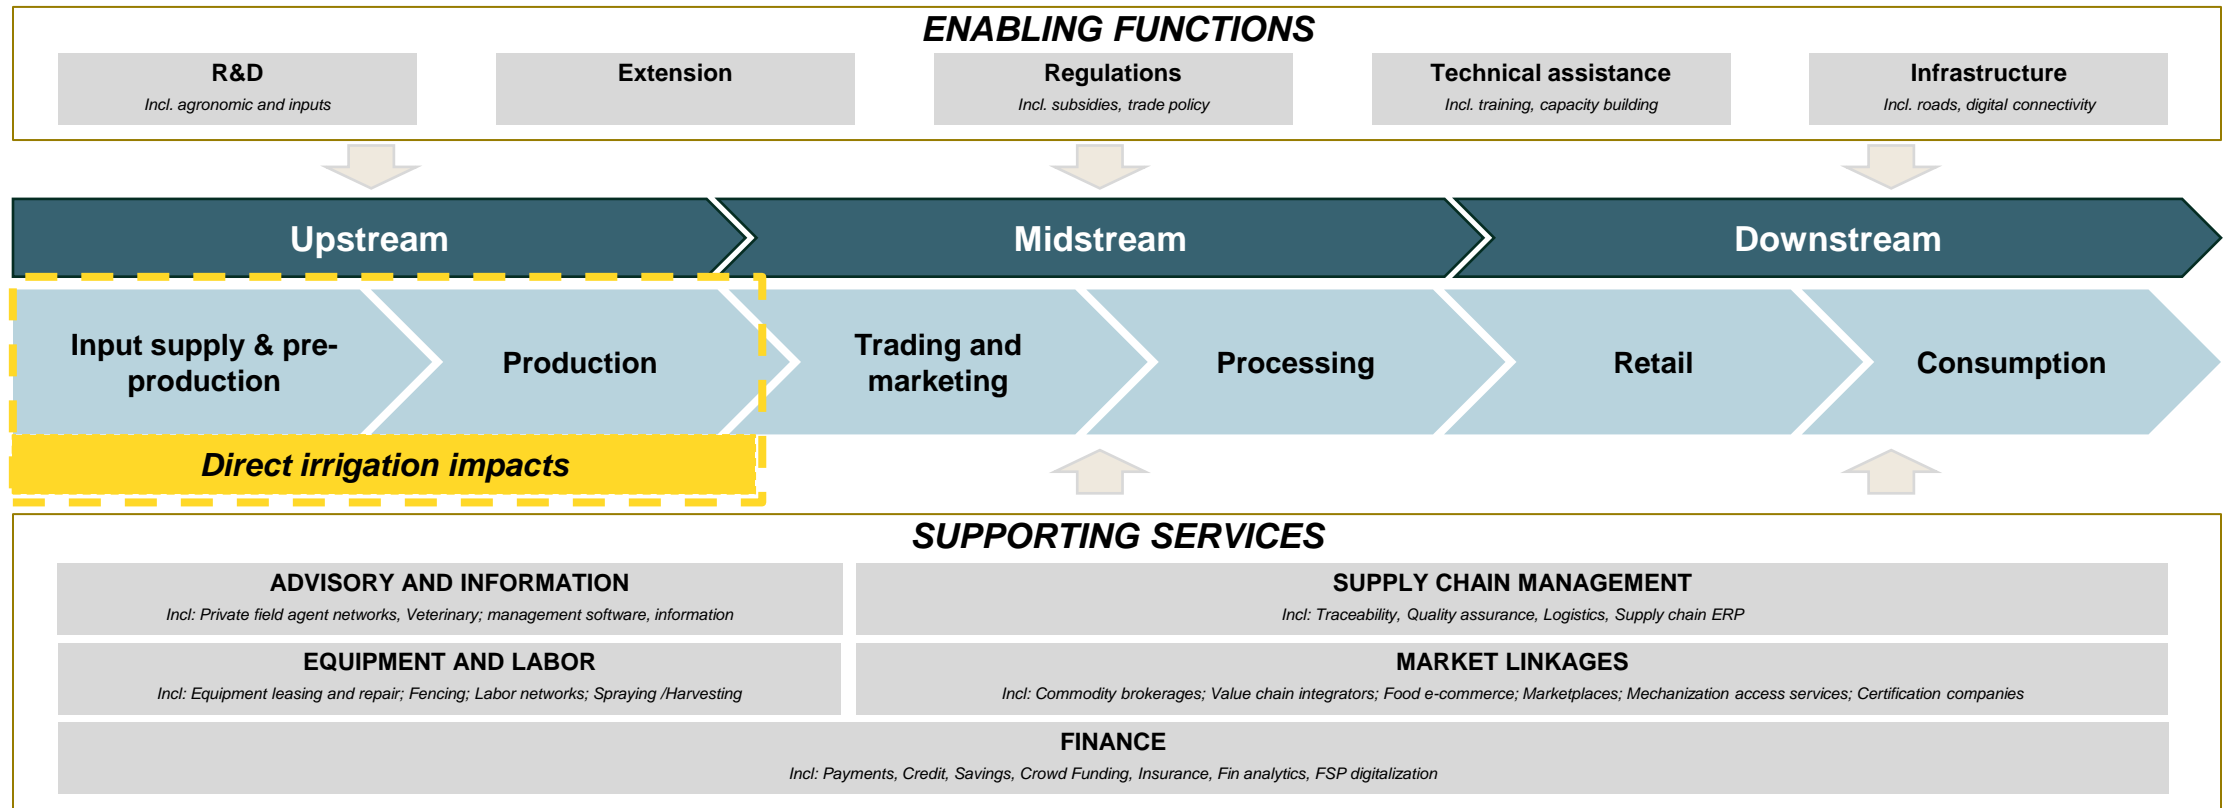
ENABLING FUNCTIONS

R&D
Incl. agronomic and inputs

Extension

Regulations
Incl. subsidies, trade policy

Technical assistance
Incl. training, capacity building

Infrastructure
Incl. roads, digital connectivity

Upstream

Midstream

Downstream

Input supply & pre-production

Production

Trading and marketing

Processing

Retail

Consumption

Direct irrigation impacts

SUPPORTING SERVICES

ADVISORY AND INFORMATION
Incl: Private field agent networks, Veterinary; management software, information

SUPPLY CHAIN MANAGEMENT
Incl: Traceability, Quality assurance, Logistics, Supply chain ERP

EQUIPMENT AND LABOR
Incl: Equipment leasing and repair; Fencing; Labor networks; Spraying /Harvesting

MARKET LINKAGES
Incl: Commodity brokerages; Value chain integrators; Food e-commerce; Marketplaces; Mechanization access services; Certification companies

FINANCE
Incl: Payments, Credit, Savings, Crowd Funding, Insurance, Fin analytics, FSP digitalization